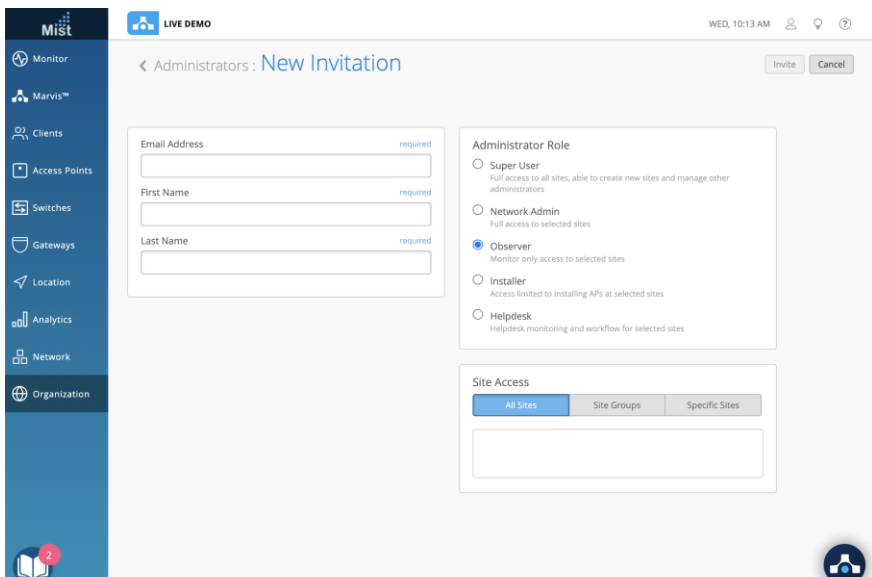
Mist

Monitor
Marvis™
Clients
Access Points
Switches
Gateways
Location
Analytics
Network
Organization

2

LIVE DEMO

WED, 10:13 AM

< Administrators : New Invitation

Invite
Cancel

Email Address
required
First Name
required
Last Name
required

Administrator Role
Super User
Full access to all sites, able to create new sites and manage other administrators
Network Admin
Full access to selected sites
Observer
Monitor only access to selected sites
Installer
Access limited to installing APs at selected sites
Helpdesk
Helpdesk monitoring and workflow for selected sites

Site Access
All Sites
Site Groups
Specific Sites